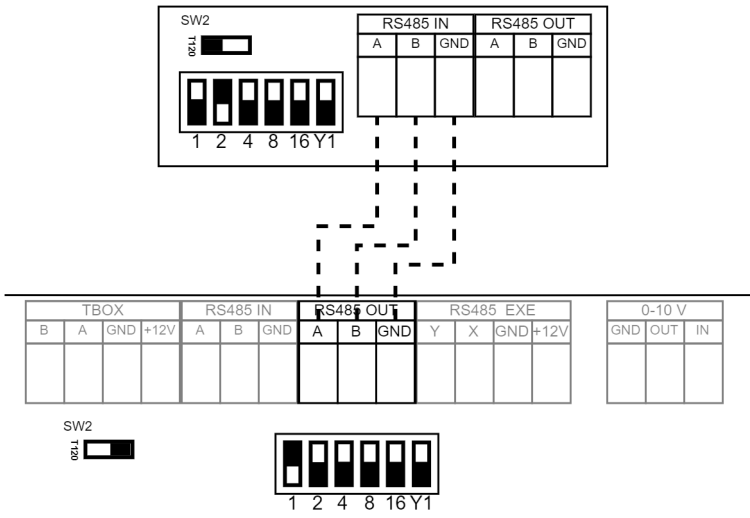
SW2

T120

1 2 4 8 16 Y1

| RS485 IN | | | RS485 OUT | | |
|---|---|---|---|---|---|
| A | B | GND | A | B | GND |

| TBOX | | | | RS485 IN | | | RS485 OUT | | | RS485 EXE | | | | 0-10 V | | |
|---|---|---|---|---|---|---|---|---|---|---|---|---|---|---|---|---|
| B | A | GND | +12V | A | B | GND | A | B | GND | Y | X | GND | +12V | GND | OUT | IN |

SW2

T120

1 2 4 8 16 Y1